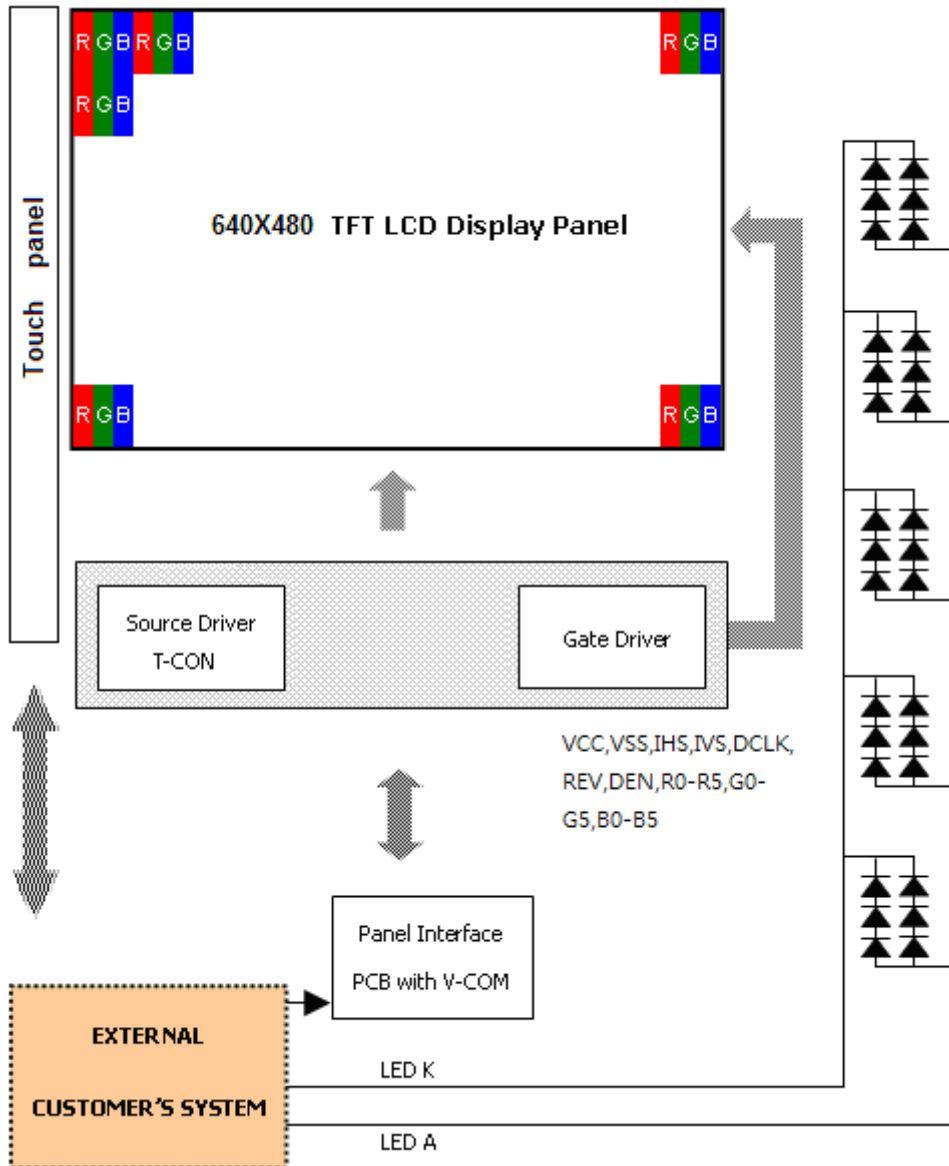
Touch panel

R G B R G B

R G B

R G B

640X480 TFT LCD Display Panel

R G B

R G B

Source Driver

T-CON

Gate Driver

VCC,VSS,IHS,IVS,DCLK, REV,DEN,R0-R5,G0-G5,B0-B5

Panel Interface

PCB with V-COM

EXTERNAL

CUSTOMER'S SYSTEM

LED K

LED A